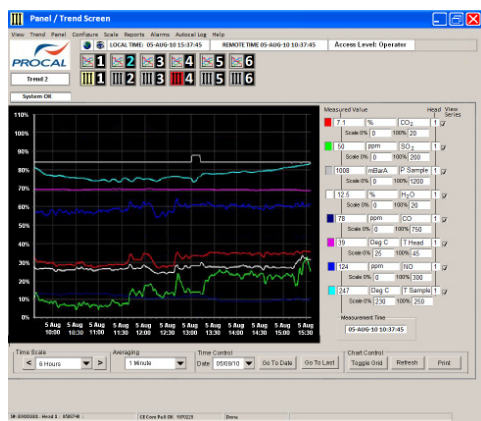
Panel / Trend Screen

View Trend Panel Configure Scale Reports Alarms Autocal Log Help

LOCAL TIME: 05-AUG-10 15:37:45 REMOTE TIME 05-AUG-10 10:37:45 Access Level: Operator

PROCAL

Trend 2

System OK

1 2 3 4 5 6

1 2 3 4 5 6

110%
100%
90%
80%
70%
60%
50%
40%
30%
20%
10%
0%

5 Aug 10:00
5 Aug 10:30
5 Aug 11:00
5 Aug 11:30
5 Aug 12:00
5 Aug 12:30
5 Aug 13:00
5 Aug 13:30
5 Aug 14:00
5 Aug 14:30
5 Aug 15:00
5 Aug 15:30

| Measured Value | | | Head | View Series |
|---|---|---|---|---|
| 7.1 | % | $CO_2$ | 1 | |
| Scale 0% 0 | 100% 20 | | | |
| 50 | ppm | $SO_2$ | 1 | |
| Scale 0% 0 | 100% 200 | | | |
| 1008 | mBarA | P Sample | 1 | |
| Scale 0% 0 | 100% 1200 | | | |
| 12.5 | % | $H_2O$ | 1 | |
| Scale 0% 0 | 100% 20 | | | |
| 78 | ppm | CO | 1 | |
| Scale 0% 0 | 100% 750 | | | |
| 39 | Deg C | T Head | 1 | |
| Scale 0% 25 | 100% 45 | | | |
| 124 | ppm | NO | 1 | |
| Scale 0% 0 | 100% 300 | | | |
| 247 | Deg C | T Sample | 1 | |
| Scale 0% 230 | 100% 250 | | | |

Measurement Time
05-AUG-10 10:37:45

Time Scale
< 6 Hours >

Averaging
1 Minute

Time Control
Date 05/08/10 Go To Date Go To Last

Chart Control
Toggle Grid Refresh Print

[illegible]